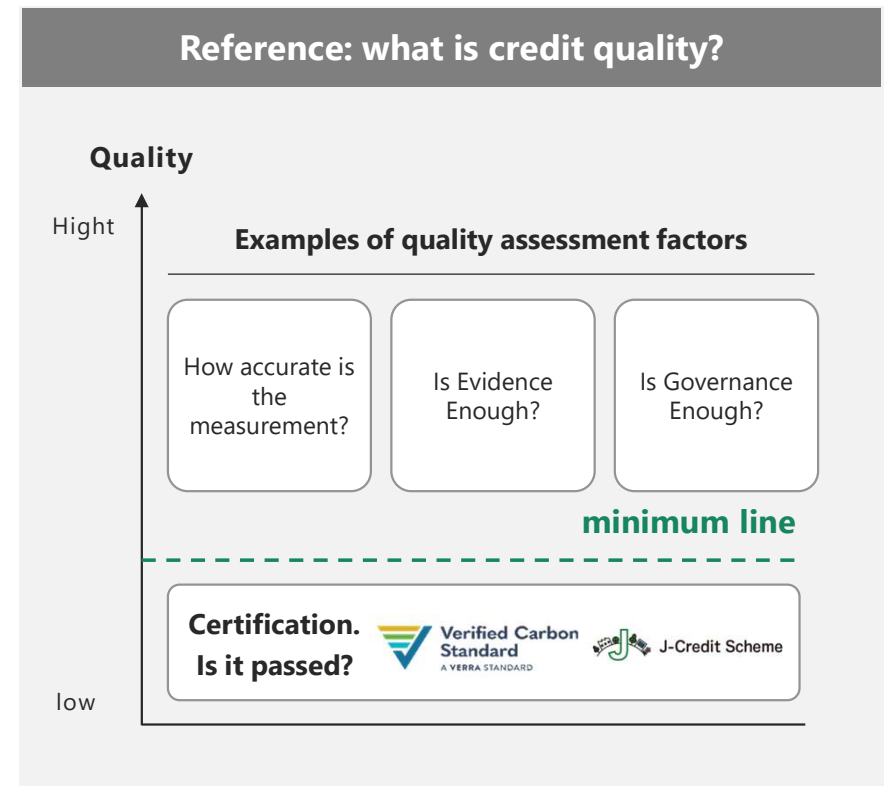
Reference: what is credit quality?

Quality

Hight

Examples of quality assessment factors

How accurate is the measurement?

Is Evidence Enough?

Is Governance Enough?

minimum line

Certification. Is it passed?

Verified Carbon Standard
A VERRA STANDARD

J-Credit Scheme

low